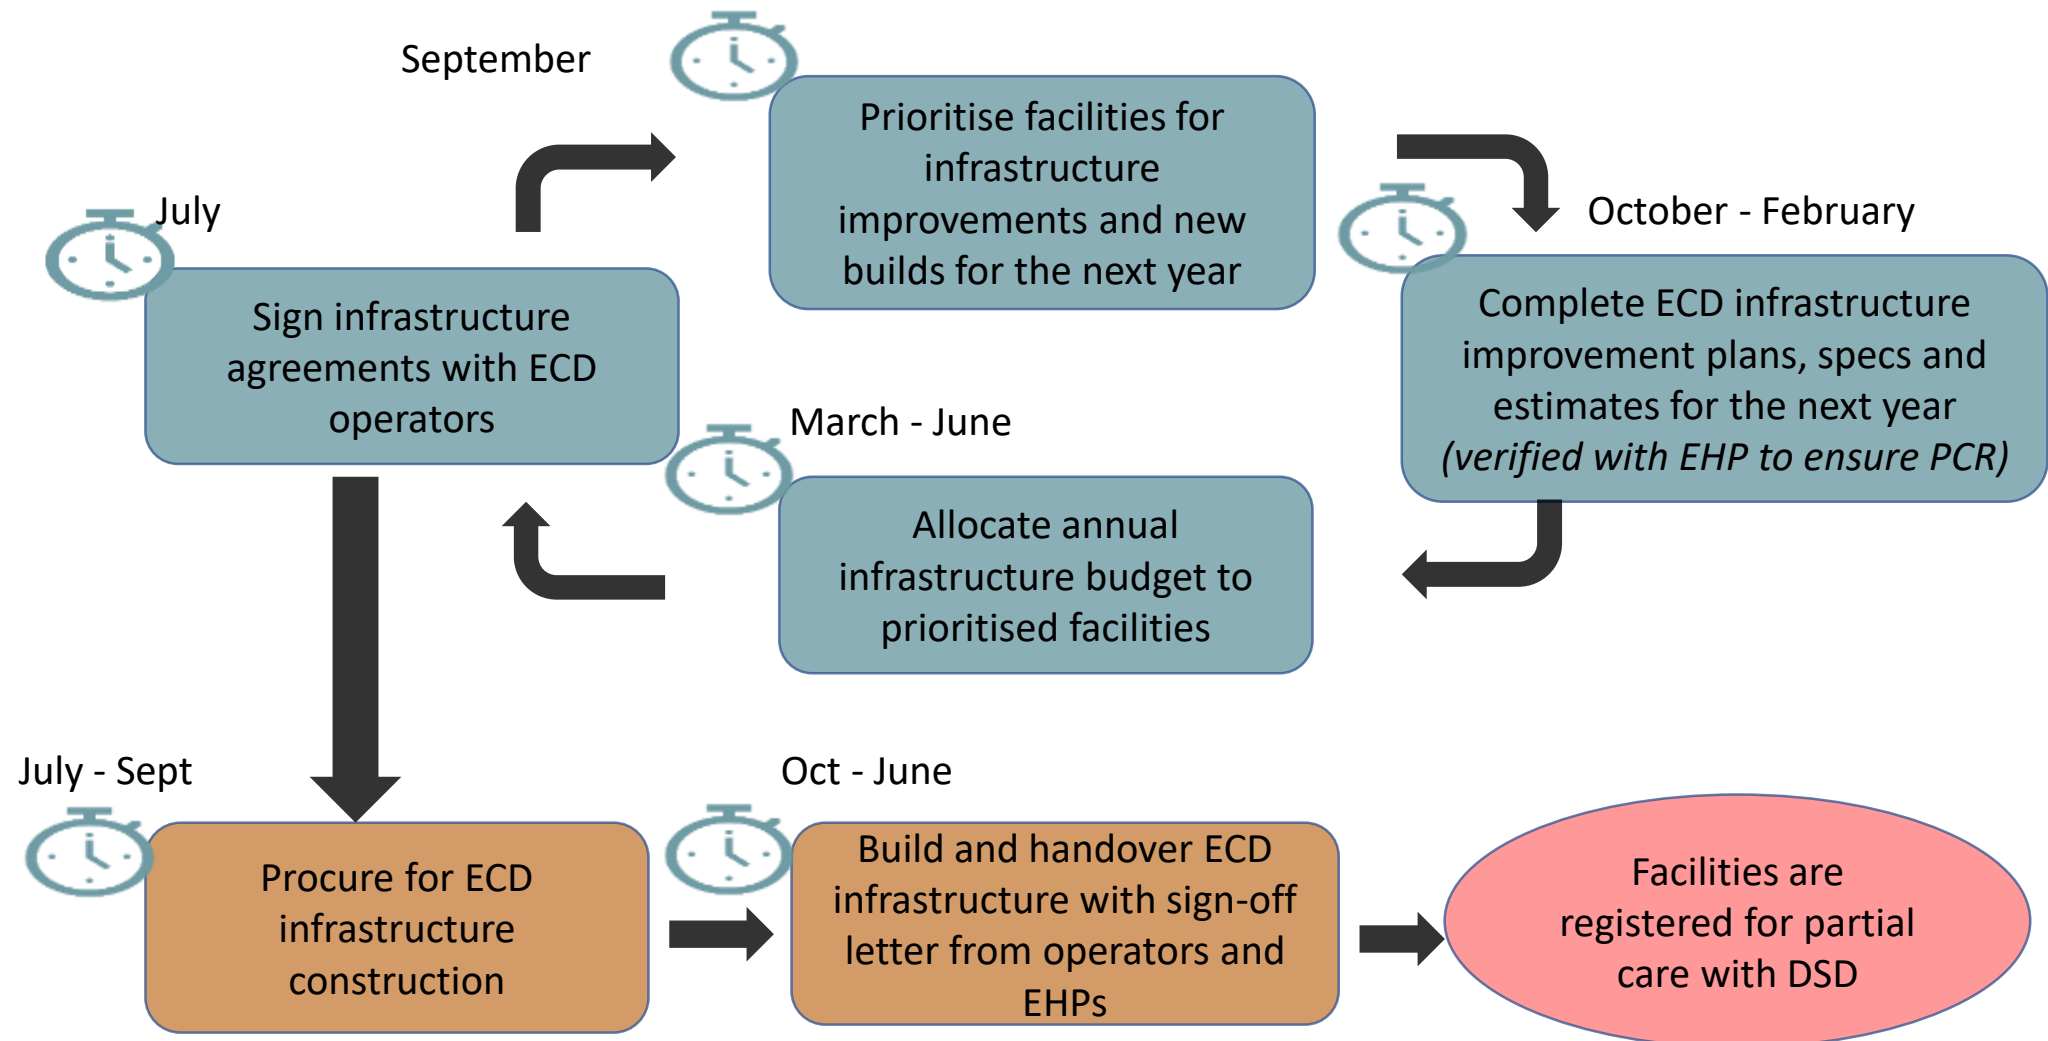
September

Prioritise facilities for infrastructure improvements and new builds for the next year

July

Sign infrastructure agreements with ECD operators

October - February

Complete ECD infrastructure improvement plans, specs and estimates for the next year *(verified with EHP to ensure PCR)*

March - June

Allocate annual infrastructure budget to prioritised facilities

July - Sept

Procure for ECD infrastructure construction

Oct - June

Build and handover ECD infrastructure with sign-off letter from operators and EHPs

Facilities are registered for partial care with DSD